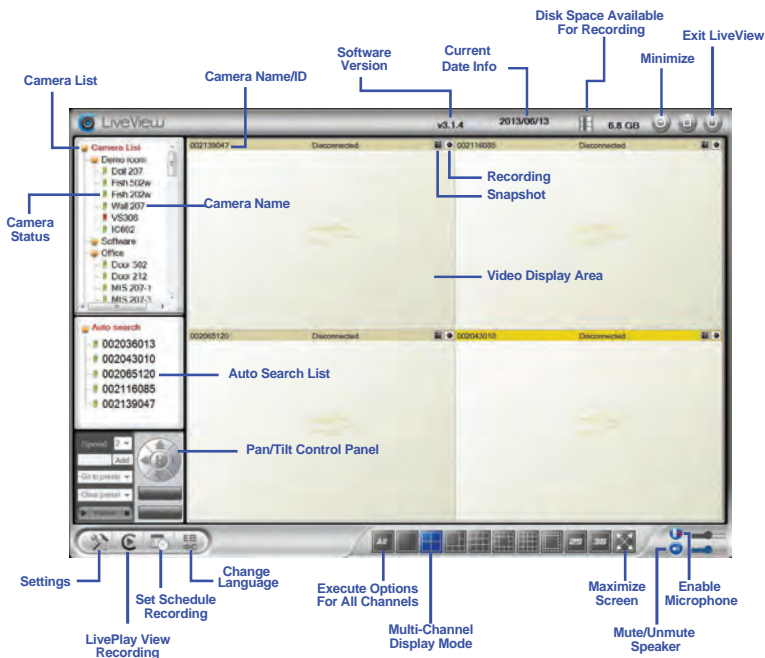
Disk Space Available For Recording

Exit LiveView

Current Date Info

Minimize

Software Version

Camera Name/ID

Camera List

LiveView

v3.1.4

2013/06/13

6.8 GB

Camera List

Demo room

Doll 207

Fish 502w

Fish 202w

Wall 207

VS306

IC602

Software

Office

Door 302

Door 212

MIS 207-1

MIS 207-3

002139047

Disconnected

002116085

Disconnected

Recording

Snapshot

Camera Status

Camera Name

Video Display Area

002065120

Disconnected

002043010

Disconnected

Auto search

002036013

002043010

002065120

002116085

002139047

Auto Search List

Speed

2

Add

Go to preset

Clear preset

Patrol

Pan/Tilt Control Panel

All

25

36

Settings

Change Language

Set Schedule Recording

LivePlay View Recording

Execute Options For All Channels

Multi-Channel Display Mode

Maximize Screen

Enable Microphone

Mute/Unmute Speaker